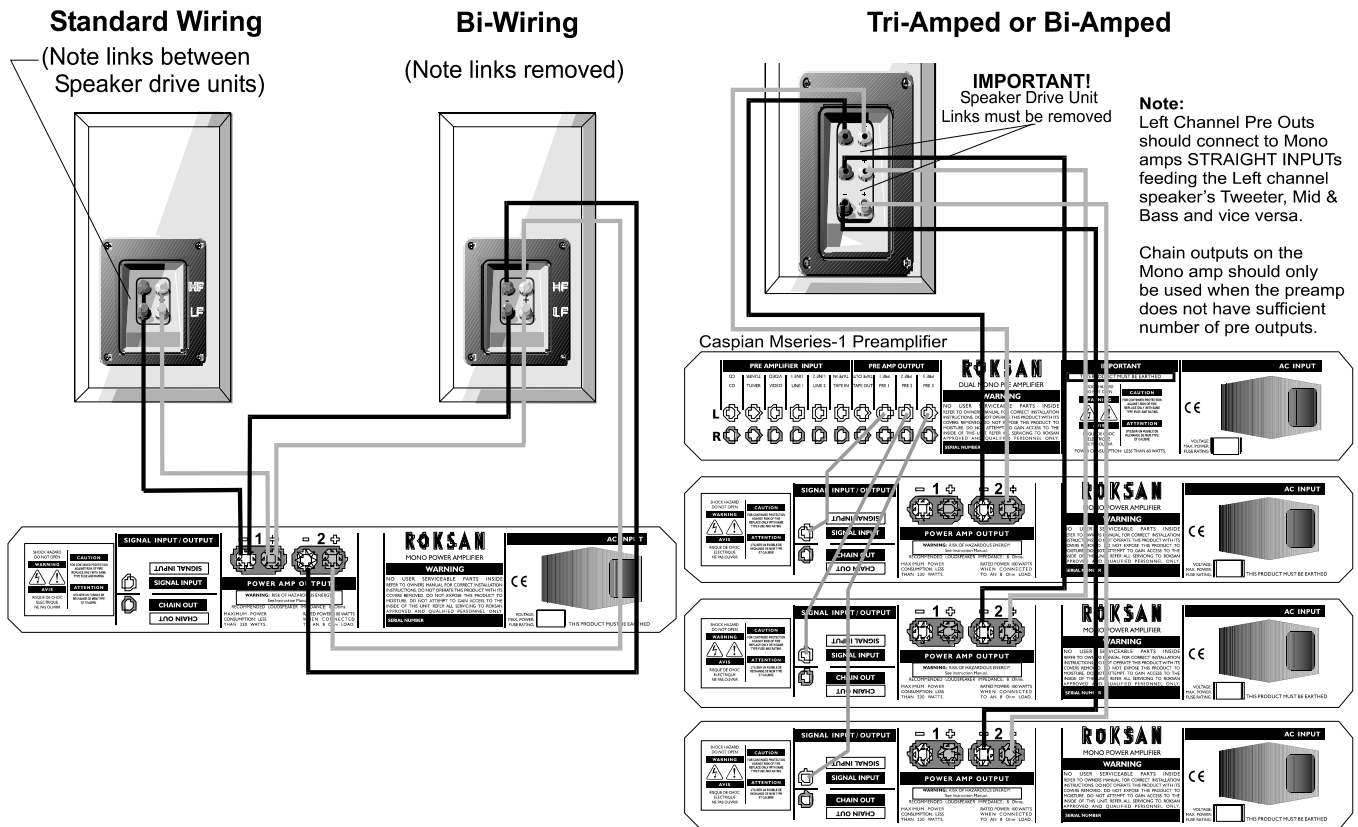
Standard Wiring

(Note links between Speaker drive units)

Bi-Wiring

(Note links removed)

Tri-Amped or Bi-Amped

IMPORTANT!
Speaker Drive Unit Links must be removed

Note:
Left Channel Pre Outs should connect to Mono amps STRAIGHT INPUTs feeding the Left channel speaker's Tweeter, Mid & Bass and vice versa.

Chain outputs on the Mono amp should only be used when the preamp does not have sufficient number of pre outputs.

HF
LF

HF
LF

Caspian Mseries-1 Preamplifier

PRE AMPLIFIER INPUT
PRE AMP OUTPUT
CD TUNER VIDEO LINE 1 LINE 1 TAPE IN TAPE OUT PRE 1 PRE 2 PRE 3
L
R
ROKSAN
DUAL MONO PRE AMPLIFIER
WARNING
NO USER SERVICEABLE PARTS INSIDE REFER TO OWNERS MANUAL FOR CORRECT INSTALLATION INSTRUCTIONS. DO NOT OPERATE THIS PRODUCT WITH ITS COVERS REMOVED. DO NOT EXPOSE THIS PRODUCT TO MOISTURE. DO NOT ATTEMPT TO GAIN ACCESS TO THE INSIDE OF THE UNIT. REFER ALL SERVICING TO ROKSAN APPROVED AND QUALIFIED PERSONNEL ONLY.
SERIAL NUMBER
IMPORTANT
THIS PRODUCT MUST BE EARTHED
CAUTION
WARNING
ATTENTION
POWER CONSUMPTION: LESS THAN 60 WATTS.
AC INPUT
CE
VOLTAGE
MAX. POWER
FUSE RATING

SHOCK HAZARD DO NOT OPEN
WARNING
AVIS
RISQUE DE CHOC ELECTRIQUE NE PAS OUVRIR
CAUTION
ATTENTION
SIGNAL INPUT / OUTPUT
SIGNAL INPUT
SIGNAL INPUT
CHAIN OUT
CHAIN OUT
- 1 +
- 2 +
POWER AMP OUTPUT
WARNING: RISK OF HAZARDOUS ENERGY
See Instruction Manual.
RECOMMENDED LOUDSPEAKER IMPEDANCE: 8 Ohms.
MAXIMUM POWER CONSUMPTION: LESS THAN 230 WATTS.
RATED POWER: 180 WATTS WHEN CONNECTED TO AN 8 Ohm LOAD.
ROKSAN
MONO POWER AMPLIFIER
WARNING
NO USER SERVICEABLE PARTS INSIDE REFER TO OWNERS MANUAL FOR CORRECT INSTALLATION INSTRUCTIONS. DO NOT OPERATE THIS PRODUCT WITH ITS COVERS REMOVED. DO NOT EXPOSE THIS PRODUCT TO MOISTURE. DO NOT ATTEMPT TO GAIN ACCESS TO THE INSIDE OF THIS UNIT. REFER ALL SERVICING TO ROKSAN APPROVED AND QUALIFIED PERSONNEL ONLY.
SERIAL NUMBER
AC INPUT
CE
VOLTAGE
MAX. POWER
FUSE RATING
THIS PRODUCT MUST BE EARTHED